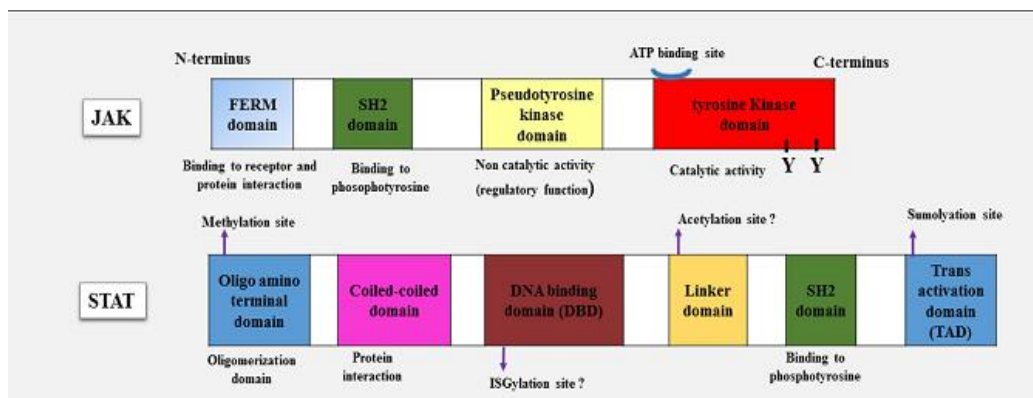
N-terminus

ATP binding site

C-terminus

JAK

FERM domain

SH2 domain

Pseudotyrosine kinase domain

tyrosine Kinase domain

Binding to receptor and protein interaction

Binding to phosphotyrosine

Non catalytic activity (regulatory function)

Catalytic activity

Y Y

Methylation site

Acetylation site ?

Sumolyation site

STAT

Oligo amino terminal domain

Coiled-coiled domain

DNA binding domain (DBD)

Linker domain

SH2 domain

Trans activation domain (TAD)

Oligomerization domain

Protein interaction

ISGylation site ?

Binding to phosphotyrosine